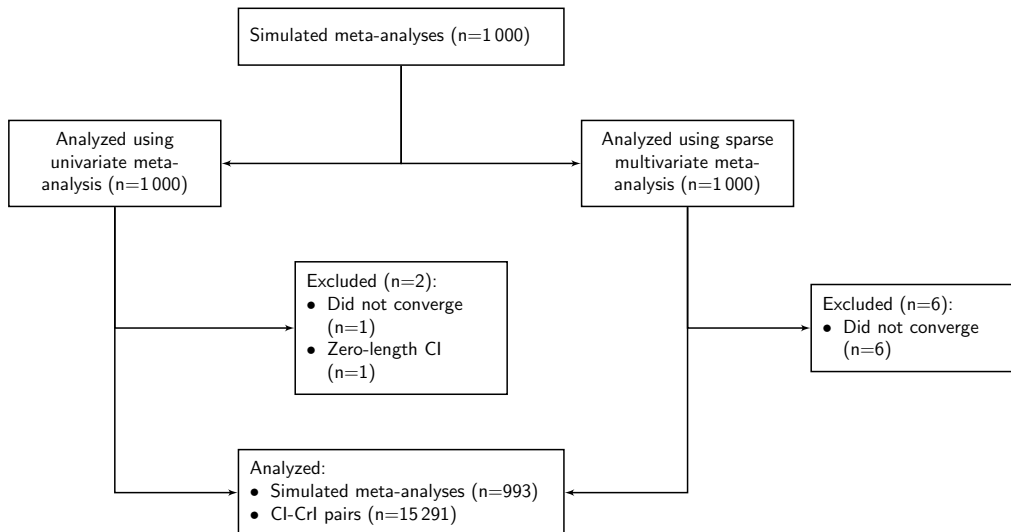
Simulated meta-analyses (n=1 000)

Analyzed using univariate meta-analysis (n=1 000)

Analyzed using sparse multivariate meta-analysis (n=1 000)

Excluded (n=2):
• Did not converge (n=1)
• Zero-length CI (n=1)

Excluded (n=6):
• Did not converge (n=6)

Analyzed:
• Simulated meta-analyses (n=993)
• CI-CrI pairs (n=15 291)